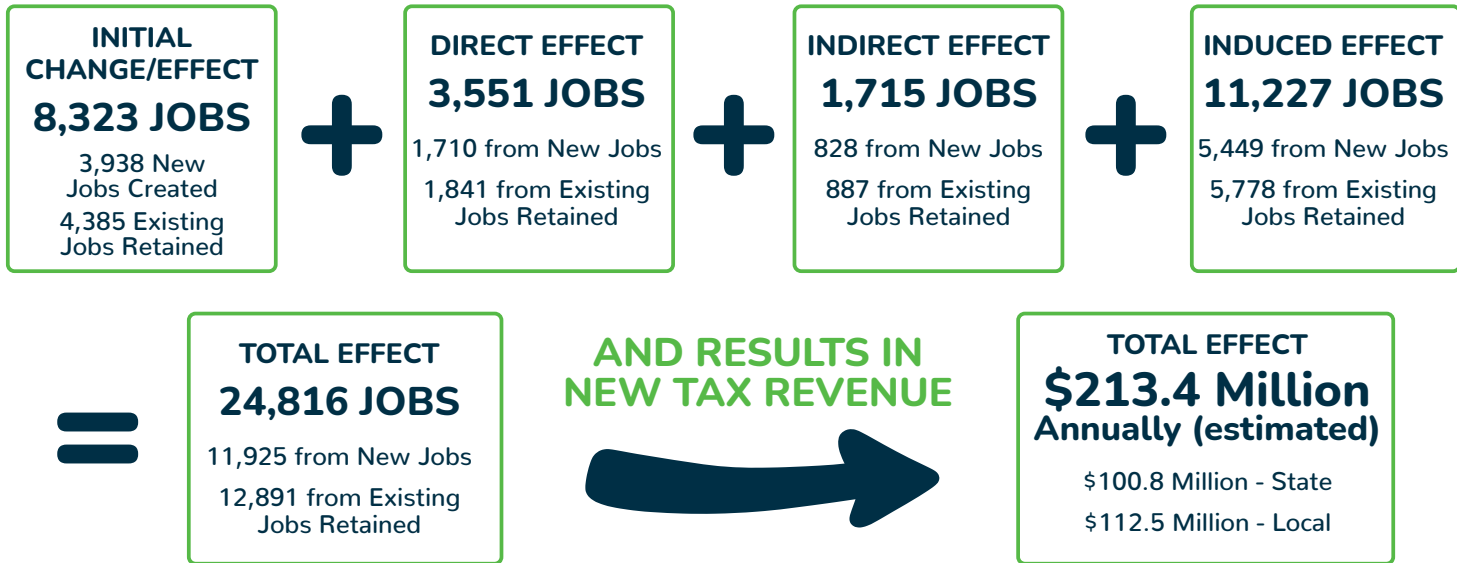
INITIAL CHANGE/EFFECT
8,323 JOBS
3,938 New Jobs Created
4,385 Existing Jobs Retained

DIRECT EFFECT
3,551 JOBS
1,710 from New Jobs
1,841 from Existing Jobs Retained

INDIRECT EFFECT
1,715 JOBS
828 from New Jobs
887 from Existing Jobs Retained

INDUCED EFFECT
11,227 JOBS
5,449 from New Jobs
5,778 from Existing Jobs Retained

TOTAL EFFECT
24,816 JOBS
11,925 from New Jobs
12,891 from Existing Jobs Retained

AND RESULTS IN NEW TAX REVENUE

TOTAL EFFECT
$213.4 Million
Annually (estimated)
$100.8 Million - State
$112.5 Million - Local